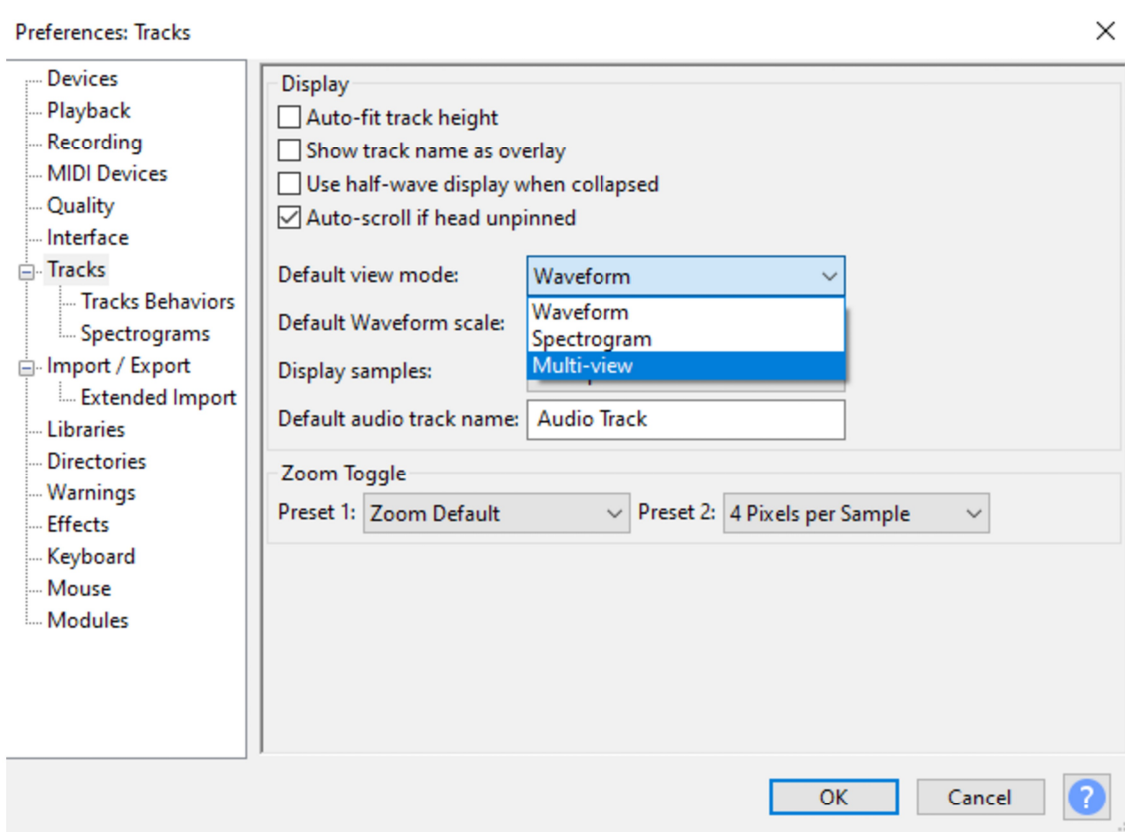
Preferences: Tracks

Devices
Playback
Recording
MIDI Devices
Quality
Interface
Tracks
Tracks Behaviors
Spectrograms
Import / Export
Extended Import
Libraries
Directories
Warnings
Effects
Keyboard
Mouse
Modules

Display

Auto-fit track height

Show track name as overlay

Use half-wave display when collapsed

Auto-scroll if head unpinned

Default view mode: Waveform

Waveform
Spectrogram
Multi-view

Default Waveform scale:

Display samples:

Default audio track name: Audio Track

Zoom Toggle

Preset 1: Zoom Default Preset 2: 4 Pixels per Sample

OK Cancel ?